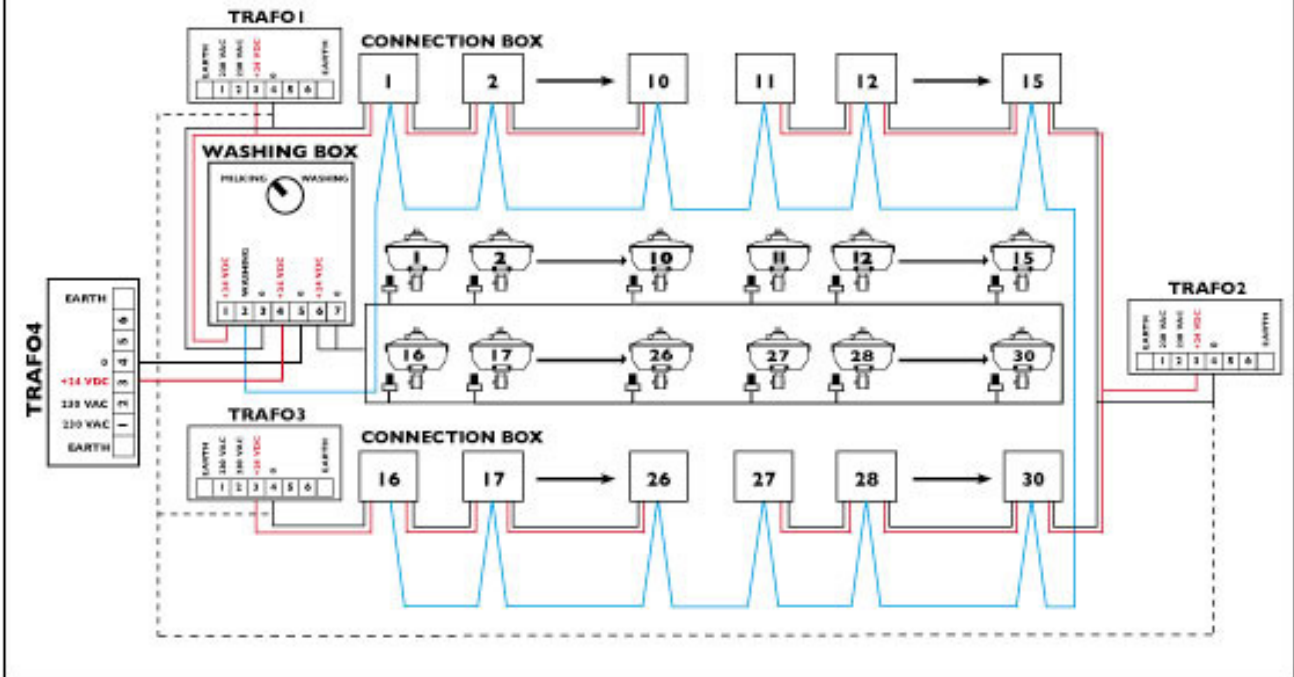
TRAFO1

EARTH 230 VAC 230 VAC +24 VDC 0 EARTH

1 2 3 4 5 6

CONNECTION BOX

1 2 10 11 12 15

WASHING BOX

MILKING WASHING

+24 VDC WASHING 0 +24 VDC 0 +24 VDC 0

1 2 3 4 5 6 7

1 2 10 11 12 15

16 17 26 27 28 30

TRAFO4

EARTH 6 5 0 4 +24 VDC 3 230 VAC 2 230 VAC 1 EARTH

TRAFO2

EARTH 230 VAC 230 VAC +24 VDC 0 EARTH

1 2 3 4 5 6

TRAFO3

EARTH 230 VAC 230 VAC +24 VDC 0 EARTH

1 2 3 4 5 6

CONNECTION BOX

16 17 26 27 28 30